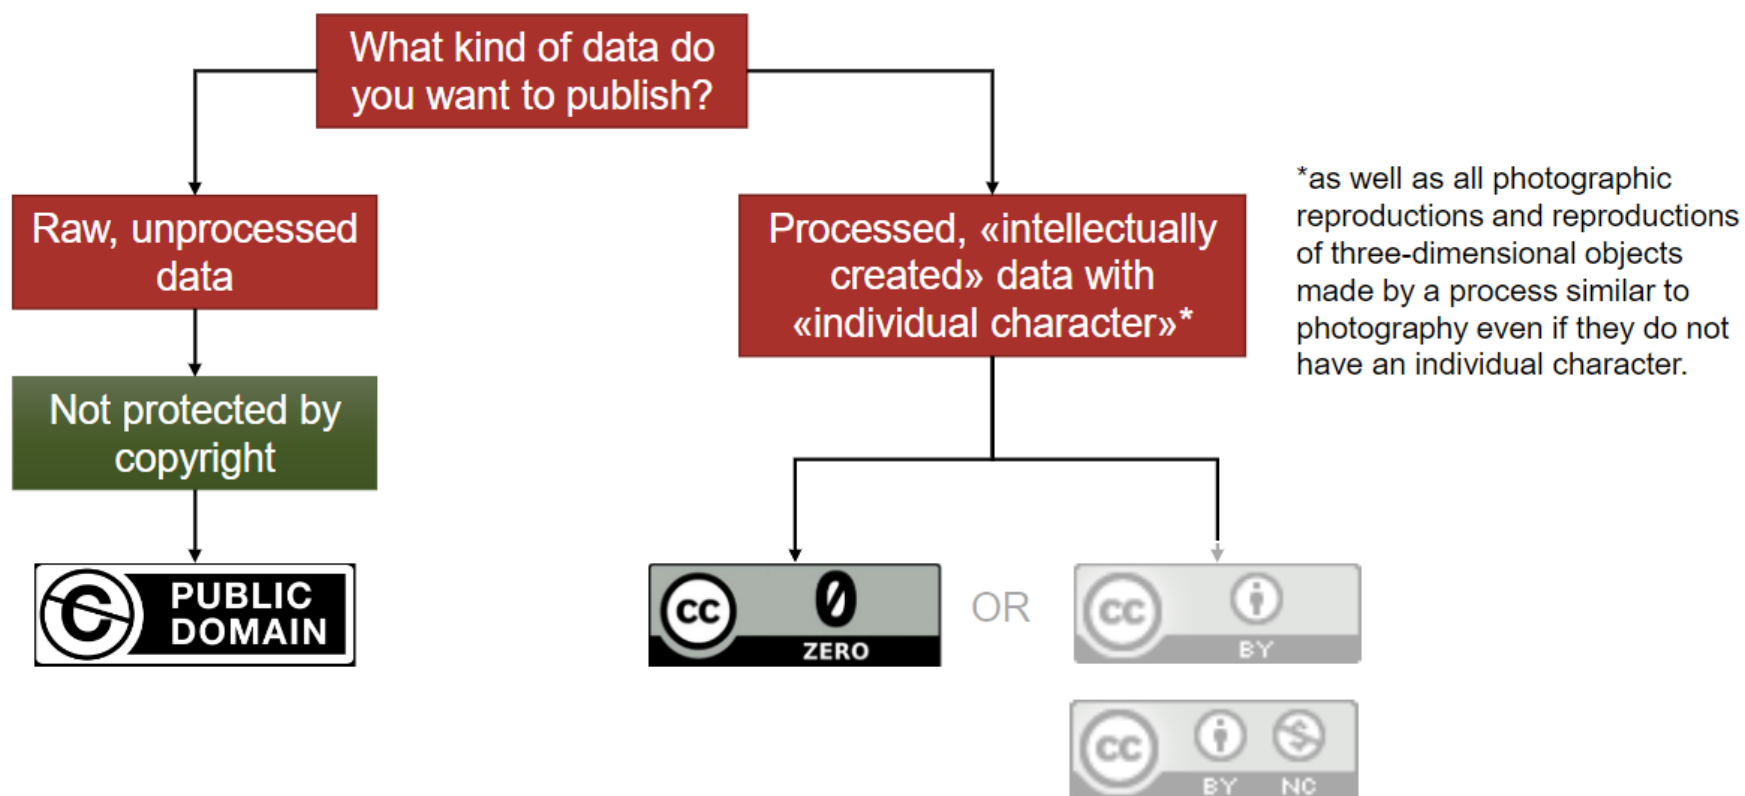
What kind of data do you want to publish?

Raw, unprocessed data

Not protected by copyright

PUBLIC DOMAIN

Processed, «intellectually created» data with «individual character»*

*as well as all photographic reproductions and reproductions of three-dimensional objects made by a process similar to photography even if they do not have an individual character.

cc 0 ZERO

OR

cc BY

cc BY NC